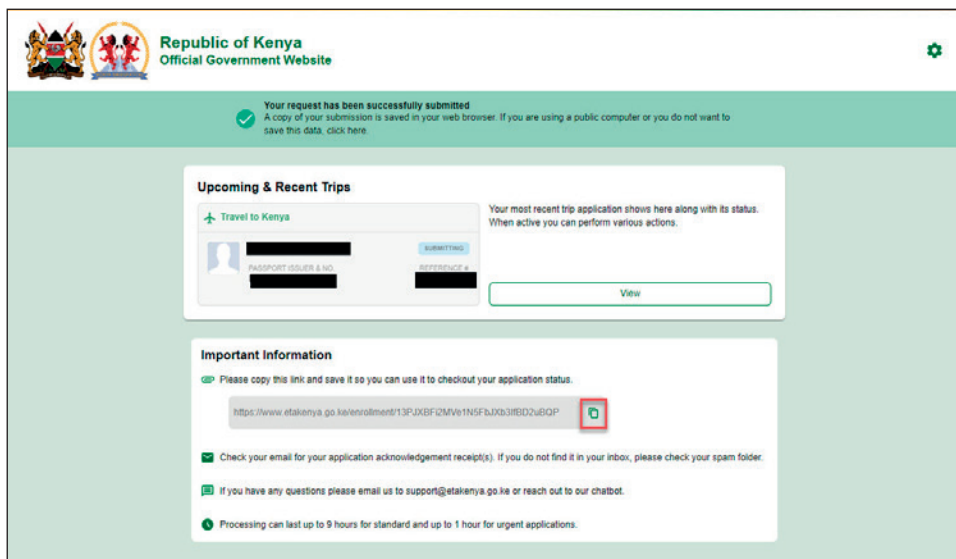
Republic of Kenya
Official Government Website

Your request has been successfully submitted
A copy of your submission is saved in your web browser. If you are using a public computer or you do not want to save this data, click here.

Upcoming & Recent Trips

Travel to Kenya

SUBMITTING

PASSPORT ISSUER & NO.

REFERENCE #

Your most recent trip application shows here along with its status. When active you can perform various actions.

View

Important Information

Please copy this link and save it so you can use it to checkout your application status.

https://www.etakenya.go.ke/enrollment/13PJXBFi2MVe1N5FbJXb3lfBD2uBQP

Check your email for your application acknowledgement receipt(s). If you do not find it in your inbox, please check your spam folder.

If you have any questions please email us to support@etakenya.go.ke or reach out to our chatbot.

Processing can last up to 9 hours for standard and up to 1 hour for urgent applications.